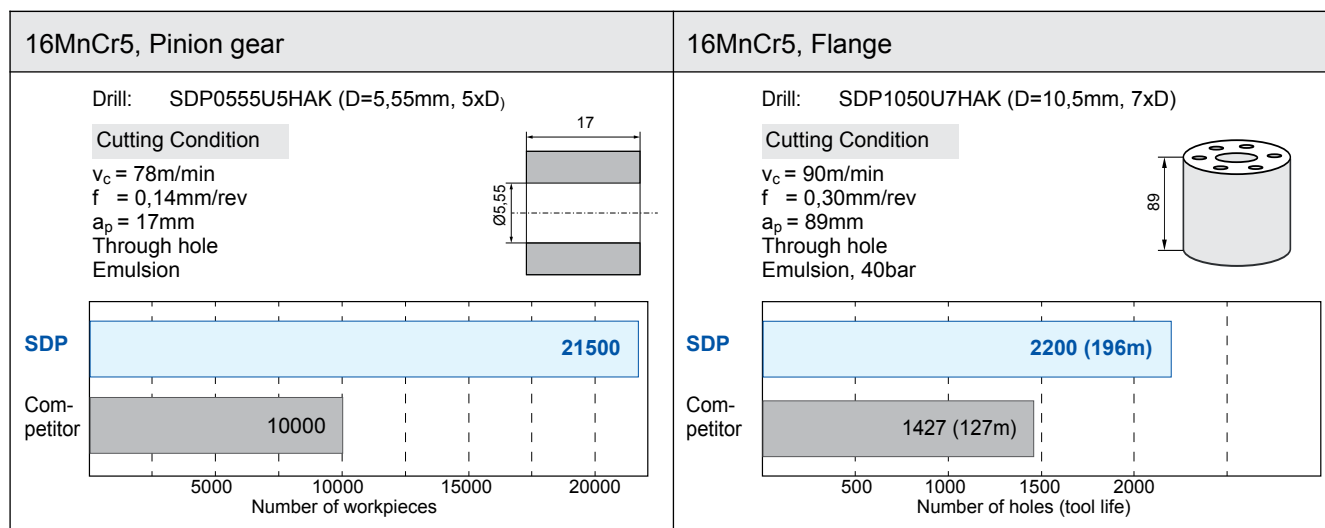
16MnCr5, Pinion gear

Drill: SDP0555U5HAK (D=5,55mm, 5xD)

Cutting Condition

$v_c$ = 78m/min
f = 0,14mm/rev
$a_p$ = 17mm
Through hole
Emulsion

17

Ø5,55

SDP

21500

Competitor

10000

5000 10000 15000 20000
Number of workpieces

16MnCr5, Flange

Drill: SDP1050U7HAK (D=10,5mm, 7xD)

Cutting Condition

$v_c$ = 90m/min
f = 0,30mm/rev
$a_p$ = 89mm
Through hole
Emulsion, 40bar

89

SDP

2200 (196m)

Competitor

1427 (127m)

500 1000 1500 2000
Number of holes (tool life)